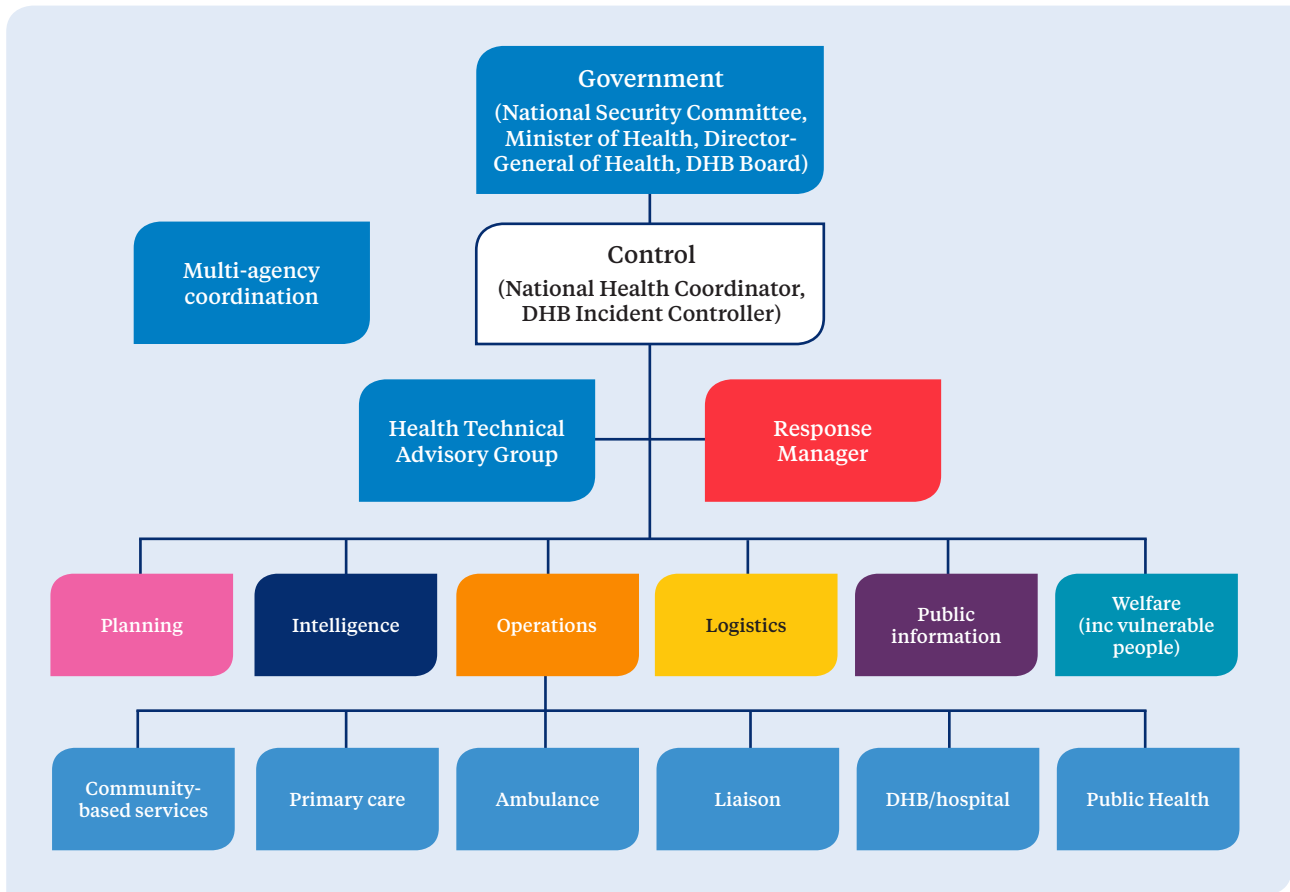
Government
(National Security Committee, Minister of Health, Director-General of Health, DHB Board)

Multi-agency coordination

Control
(National Health Coordinator, DHB Incident Controller)

Health Technical Advisory Group

Response Manager

Planning

Intelligence

Operations

Logistics

Public information

Welfare (inc vulnerable people)

Community-based services

Primary care

Ambulance

Liaison

DHB/hospital

Public Health